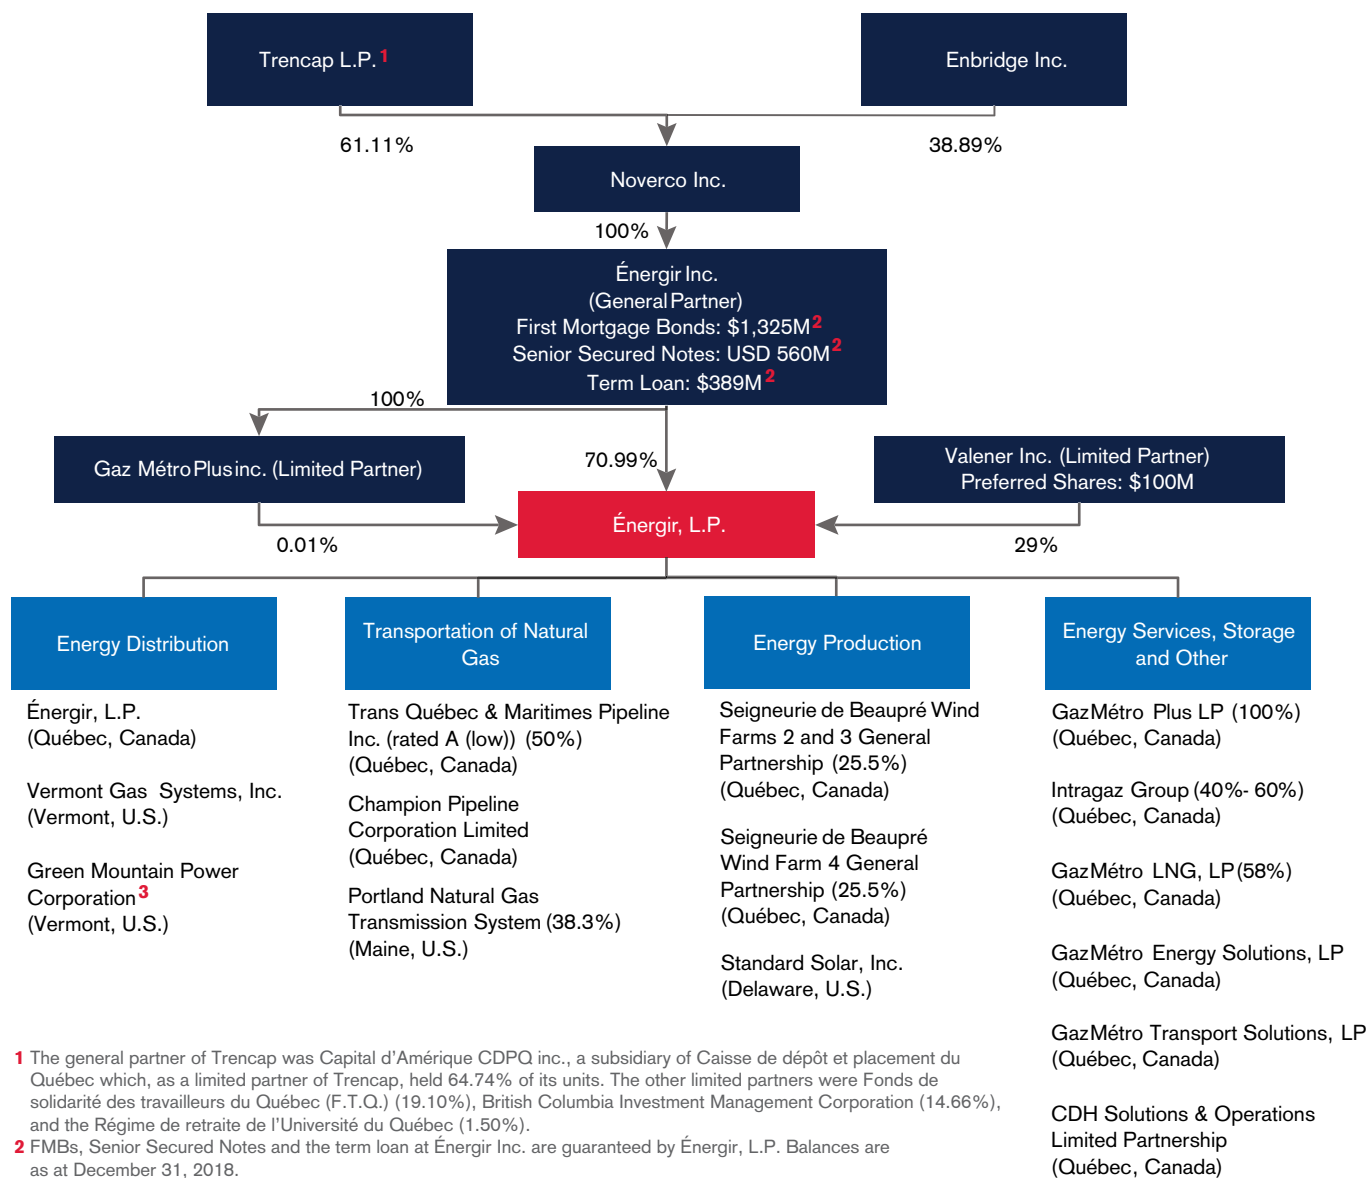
Trencap L.P.$^1$

Enbridge Inc.

61.11%

38.89%

Noverco Inc.

100%

Énergir Inc.
(General Partner)
First Mortgage Bonds: \$1,325M$^2$
Senior Secured Notes: USD 560M$^2$
Term Loan: \$389M$^2$

100%

Gaz Métro Plus inc. (Limited Partner)

70.99%

Valener Inc. (Limited Partner)
Preferred Shares: \$100M

Énergir, L.P.

0.01%

29%

Energy Distribution

Transportation of Natural Gas

Energy Production

Energy Services, Storage and Other

Énergir, L.P.
(Québec, Canada)

Vermont Gas Systems, Inc.
(Vermont, U.S.)

Green Mountain Power Corporation$^3$
(Vermont, U.S.)

Trans Québec & Maritimes Pipeline Inc. (rated A (low)) (50%)
(Québec, Canada)

Champion Pipeline Corporation Limited
(Québec, Canada)

Portland Natural Gas Transmission System (38.3%)
(Maine, U.S.)

Seigneurie de Beaupré Wind Farms 2 and 3 General Partnership (25.5%)
(Québec, Canada)

Seigneurie de Beaupré Wind Farm 4 General Partnership (25.5%)
(Québec, Canada)

Standard Solar, Inc.
(Delaware, U.S.)

GazMétro Plus LP (100%)
(Québec, Canada)

Intragaz Group (40%- 60%)
(Québec, Canada)

GazMétro LNG, LP (58%)
(Québec, Canada)

GazMétro Energy Solutions, LP
(Québec, Canada)

GazMétro Transport Solutions, LP
(Québec, Canada)

CDH Solutions & Operations Limited Partnership
(Québec, Canada)

1 The general partner of Trencap was Capital d'Amérique CDPQ inc., a subsidiary of Caisse de dépôt et placement du Québec which, as a limited partner of Trencap, held 64.74% of its units. The other limited partners were Fonds de solidarité des travailleurs du Québec (F.T.Q.) (19.10%), British Columbia Investment Management Corporation (14.66%), and the Régime de retraite de l'Université du Québec (1.50%).
2 FMBs, Senior Secured Notes and the term loan at Énergir Inc. are guaranteed by Énergir, L.P. Balances are as at December 31, 2018.